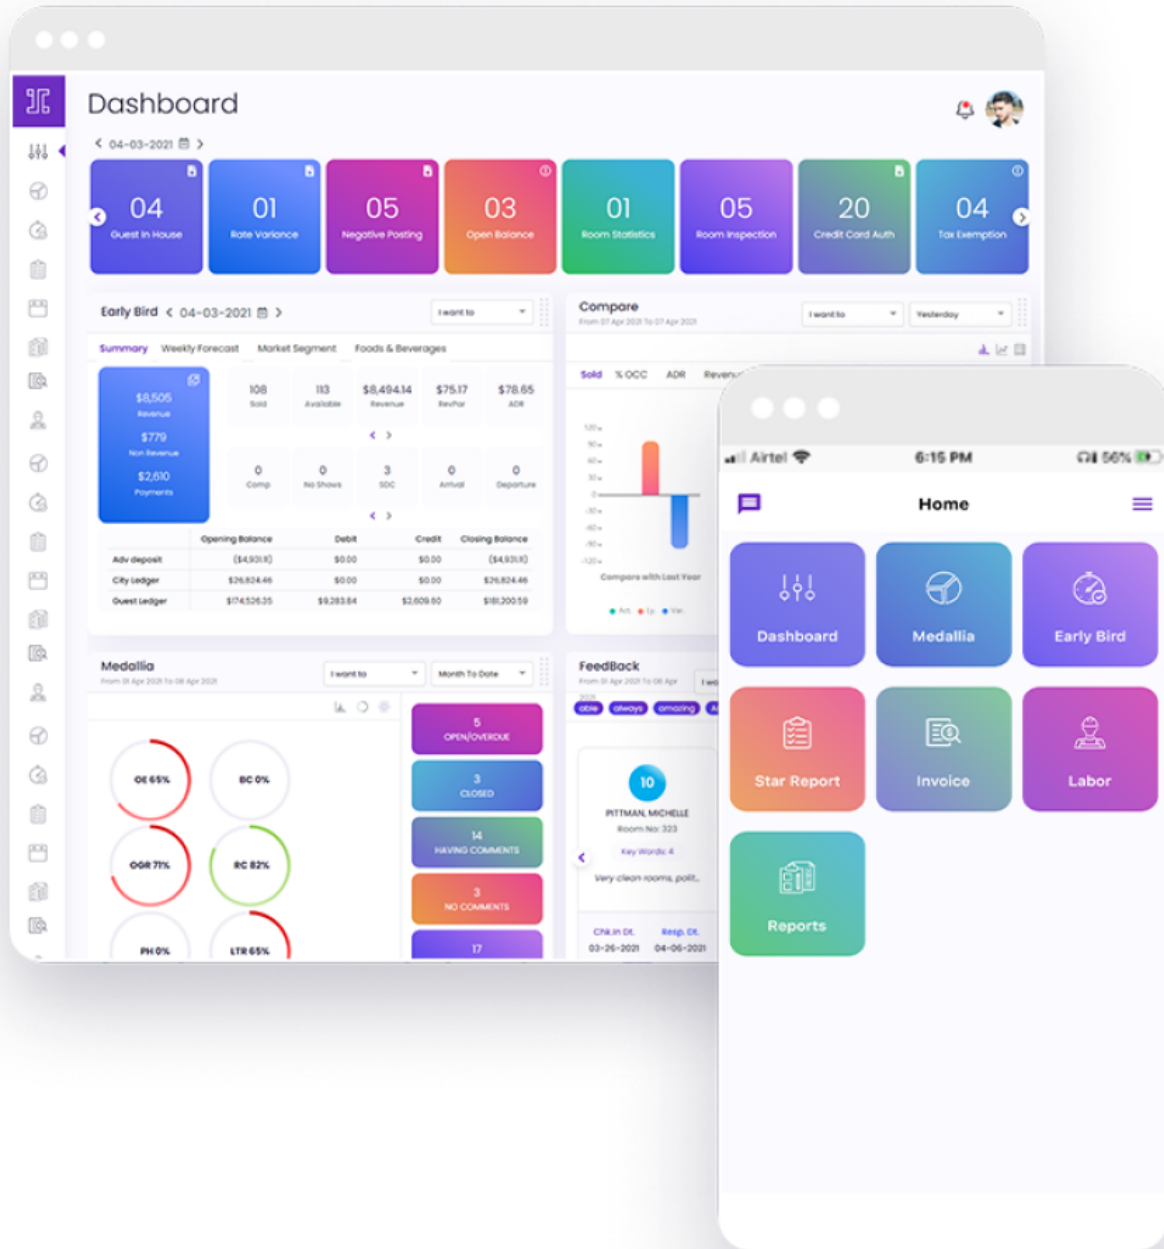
Dashboard

04-03-2021

04 Guest In House
01 Rate Variance
05 Negative Posting
03 Open Balance
01 Room Statistics
05 Room Inspection
20 Credit Card Auth
04 Tax Exemption

Early Bird 04-03-2021
I want to

Summary Weekly Forecast Market Segment Foods & Beverages

$8,505 Revenue
$779 Non Revenue
$2,610 Payments

| 108 Sold | 113 Available | $8,494.14 Revenue | $75.17 RevPar | $78.65 ADR |
|---|---|---|---|---|
| 0 Comp | 0 No Shows | 3 SDC | 0 Arrival | 0 Departure |

| | Opening Balance | Debit | Credit | Closing Balance |
|---|---|---|---|---|
| Adv deposit | ($4,931.11) | $0.00 | $0.00 | ($4,931.11) |
| City Ledger | $26,824.46 | $0.00 | $0.00 | $26,824.46 |
| Guest Ledger | $174,526.35 | $9,283.84 | $2,609.60 | $181,200.59 |

Compare
From 07 Apr 2021 To 07 Apr 2021
I want to
Yesterday
Sold % OCC ADR Revenu
Compare with Last Year
Act. Ly. Var.

Medallia
From 01 Apr 2021 To 08 Apr 2021
I want to
Month To Date
OE 65%
BC 0%
OGR 71%
RC 82%
PH 0%
LTR 65%
5 OPEN/OVERDUE
3 CLOSED
14 HAVING COMMENTS
3 NO COMMENTS
17

FeedBack
From 01 Apr 2021 To 08 Apr
able always amazing
10
PITTMAN, MICHELLE
Room No: 323
Key Words: 4
Very clean rooms, polit...
Chk.In Dt. 03-26-2021
Resp. Dt. 04-06-2021

Airtel 6:15 PM 56%
Home
Dashboard
Medallia
Early Bird
Star Report
Invoice
Labor
Reports